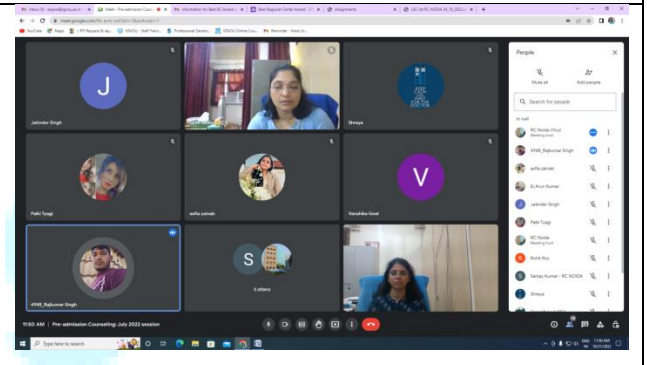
J

Jatinder Singh

Shreya

V

Pallvi Tyagi

asfia zainab

Vanshika Goel

4948_Rajkumar Singh

S

5 others

11:50 AM | Pre-admission Counseling: July 2022 session

People

Mute all

Add people

Search for people

In call

RC Noida (You)
Meeting host

4948_Rajkumar Singh

asfia zainab

Dr.Arun Kumar

Jatinder Singh

Pallvi Tyagi

RC Noida
Meeting host

Rohit Roy

Sanjay Kumar - RC NOIDA

Shreya

Type here to search